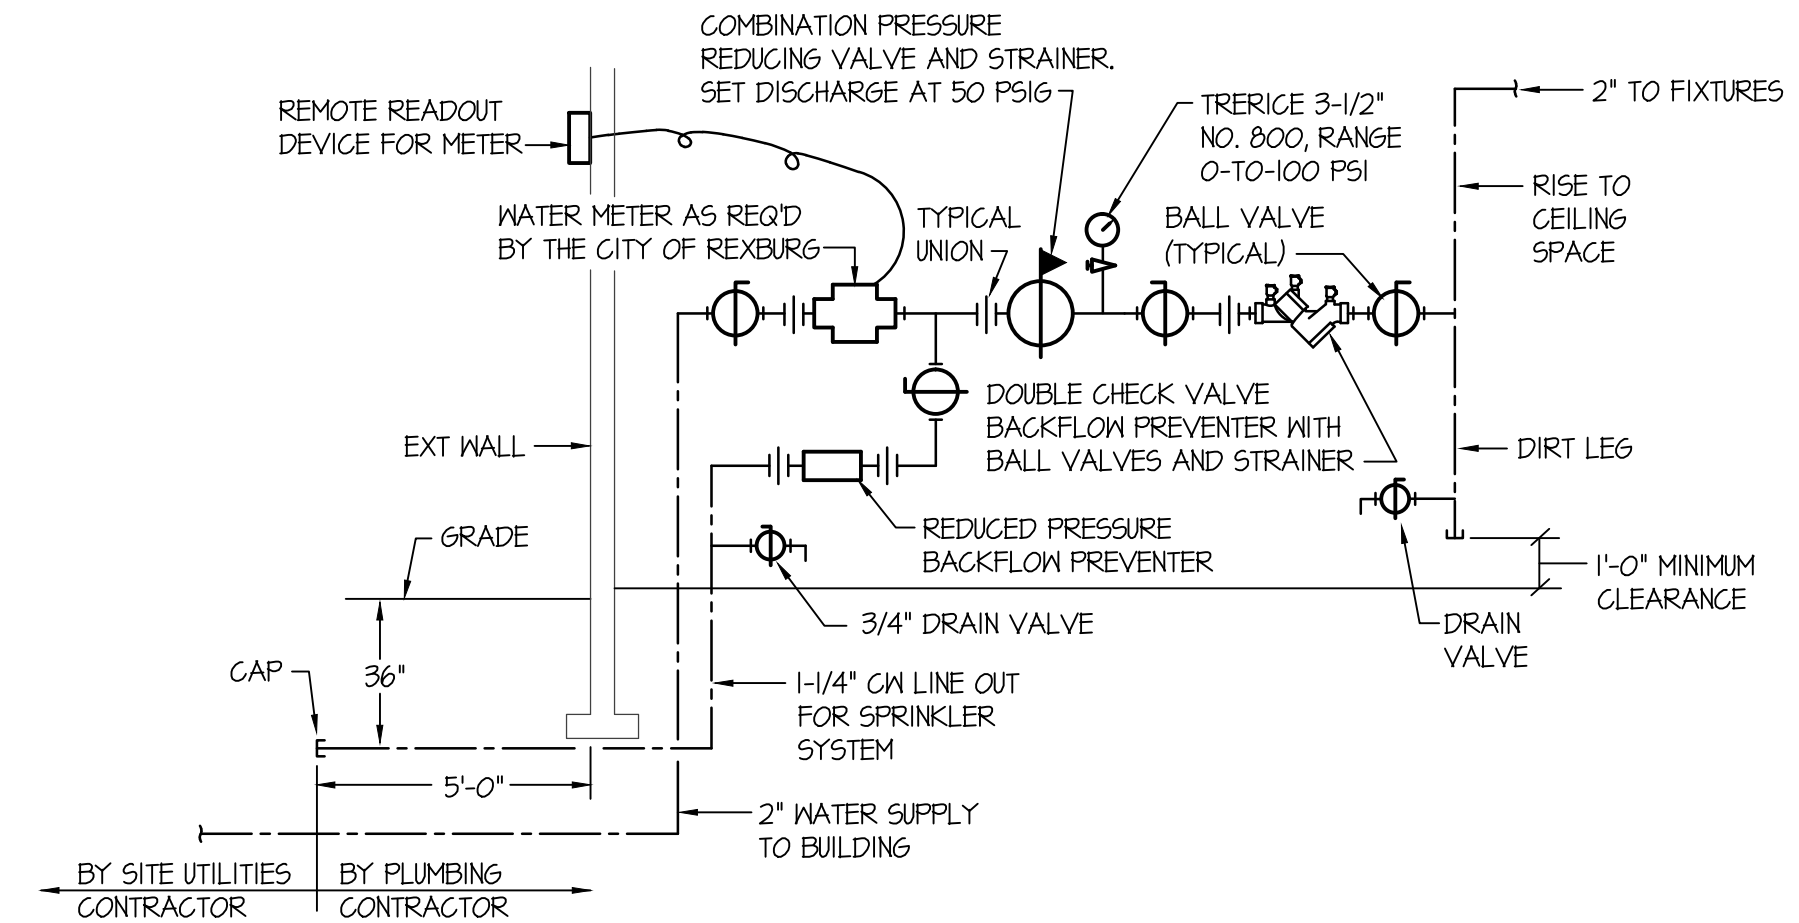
COMBINATION PRESSURE REDUCING VALVE AND STRAINER. SET DISCHARGE AT 50 PSIG

REMOTE READOUT DEVICE FOR METER

TRERICE 3-1/2" NO. 800, RANGE 0-TO-100 PSI

2" TO FIXTURES

RISE TO CEILING SPACE

WATER METER AS REQ'D BY THE CITY OF REXBURG

TYPICAL UNION

BALL VALVE (TYPICAL)

DOUBLE CHECK VALVE BACKFLOW PREVENTER WITH BALL VALVES AND STRAINER

EXT WALL

DIRT LEG

GRADE

REDUCED PRESSURE BACKFLOW PREVENTER

1'-0" MINIMUM CLEARANCE

3/4" DRAIN VALVE

DRAIN VALVE

CAP

36"

1-1/4" CW LINE OUT FOR SPRINKLER SYSTEM

5'-0"

2" WATER SUPPLY TO BUILDING

BY SITE UTILITIES CONTRACTOR

BY PLUMBING CONTRACTOR